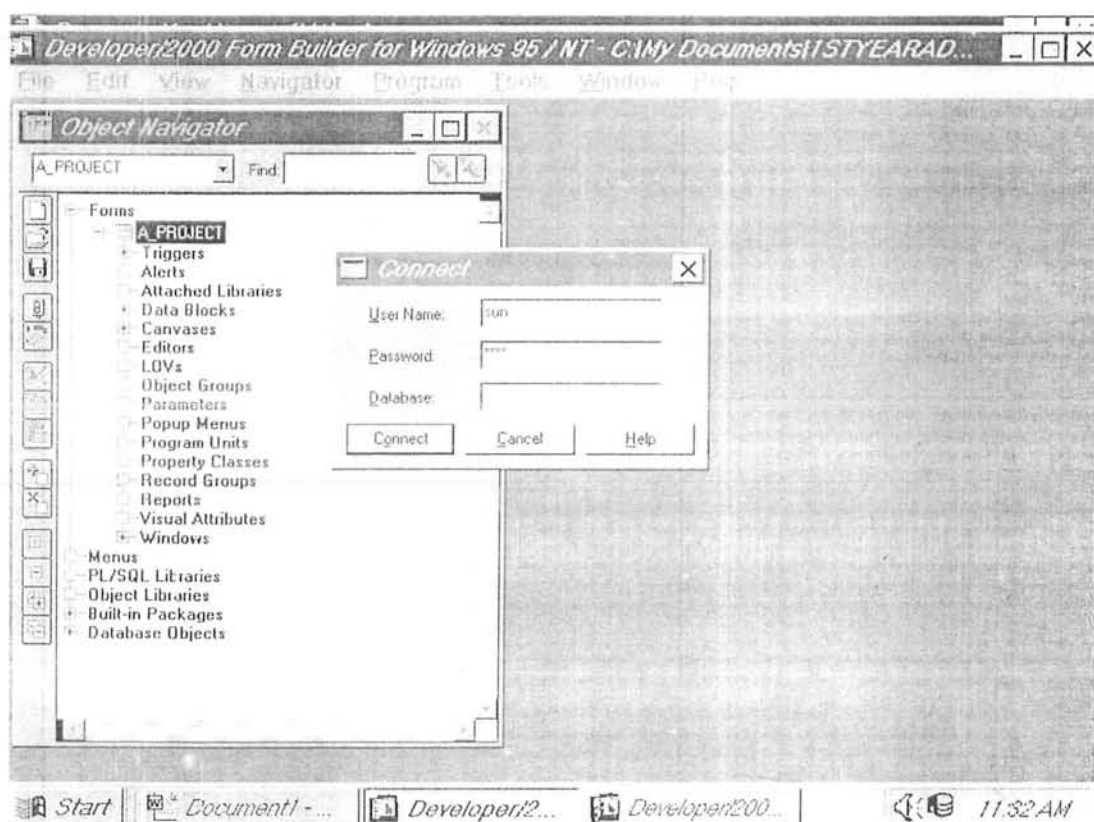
Developer/2000 Form Builder for Windows 95 / NT - C:\My Documents\1STYEARAD...

File Edit View Navigator Program Tools Window Help

Object Navigator

A_PROJECT

Find:

Forms
A_PROJECT
Triggers
Alerts
Attached Libraries
Data Blocks
Canvases
Editors
LOVs
Object Groups
Parameters
Popup Menus
Program Units
Property Classes
Record Groups
Reports
Visual Attributes
Windows
Menus
PL/SQL Libraries
Object Libraries
Built-in Packages
Database Objects

Connect

User Name: sun

Password: ****

Database:

Connect Cancel Help

Start Document1 - ... Developer/2... Developer/200...

11:32 AM